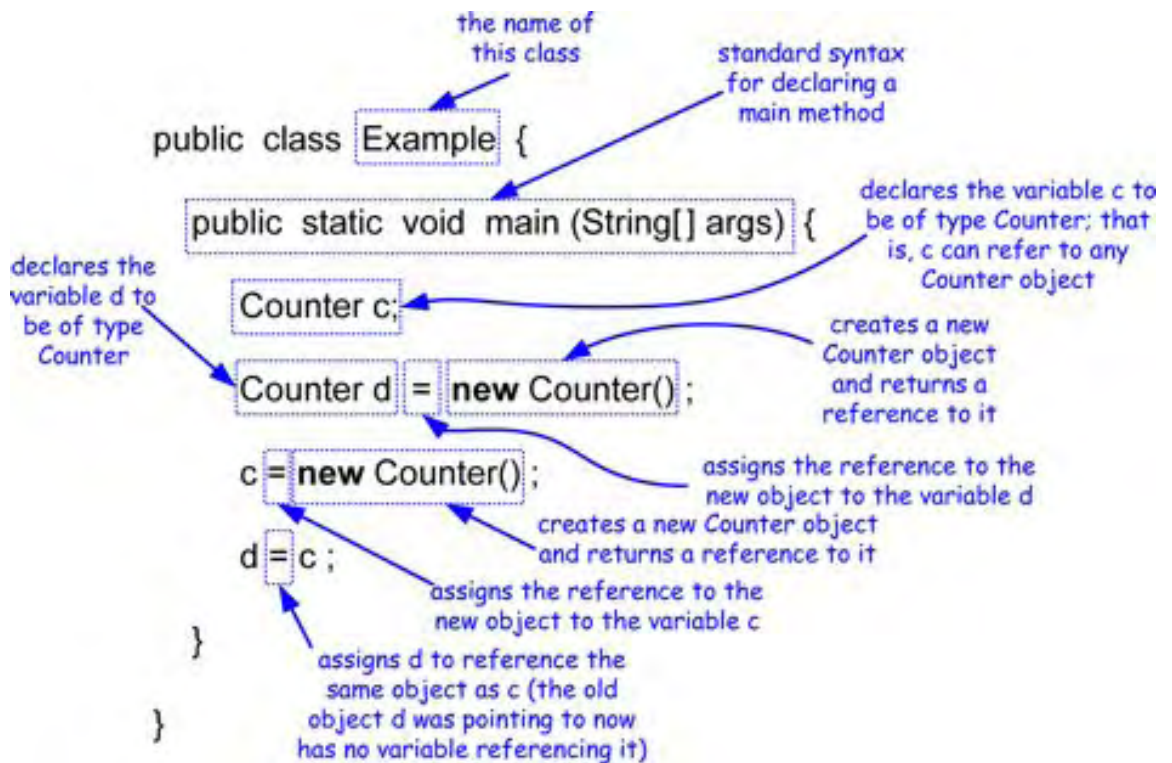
the name of this class

standard syntax for declaring a main method

public class Example {

public static void main (String[] args) {

declares the variable c to be of type Counter; that is, c can refer to any Counter object

declares the variable d to be of type Counter

Counter c;

creates a new Counter object and returns a reference to it

Counter d = **new** Counter() ;

c = **new** Counter() ;

assigns the reference to the new object to the variable d

creates a new Counter object and returns a reference to it

d = c ;

assigns the reference to the new object to the variable c

}

assigns d to reference the same object as c (the old object d was pointing to now has no variable referencing it)

}